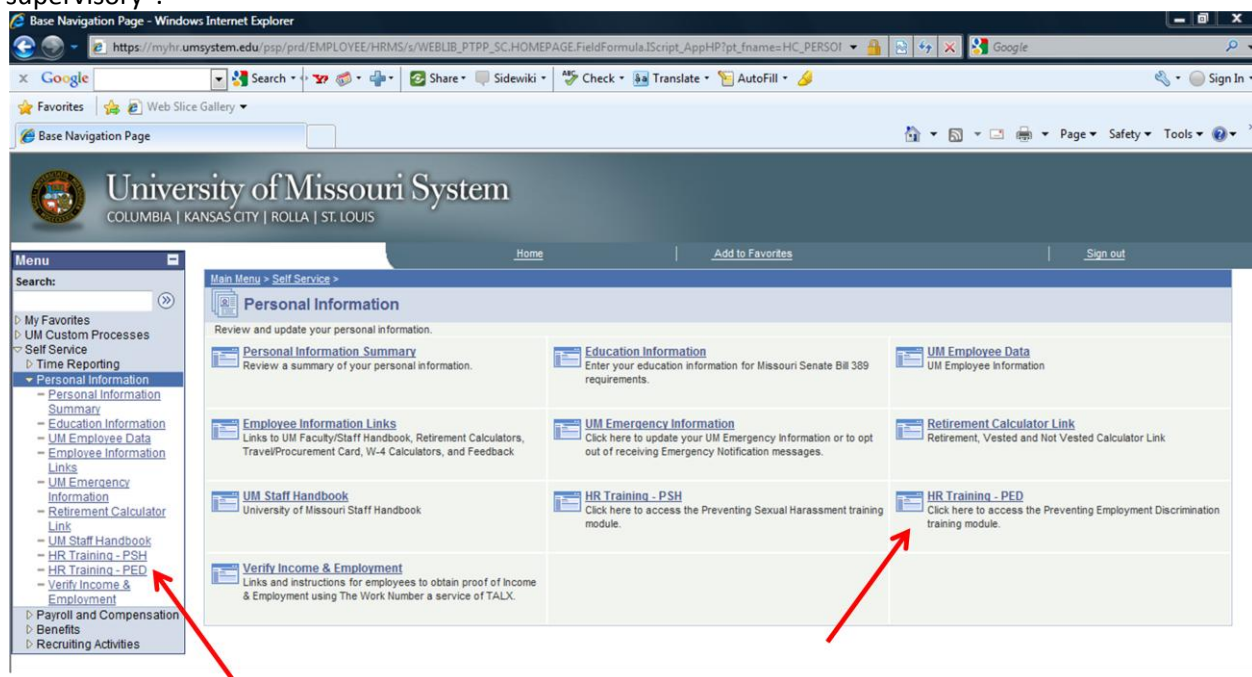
supervisory".

Base Navigation Page - Windows Internet Explorer

https://myhr.umsystem.edu/psp/prd/EMPLOYEE/HRMS/s/WEBLIB_PTPP_SC.HOMEPAGE.FieldFormula.IScript_AppHP?pt_fname=HC_PERSOI

Google

Google Search Share Sidewiki Check Translate AutoFill Sign In

Favorites Web Slice Gallery

Base Navigation Page

Page Safety Tools

University of Missouri System
COLUMBIA | KANSAS CITY | ROLLA | ST. LOUIS

Home Add to Favorites Sign out

Menu
Search:
My Favorites
UM Custom Processes
Self Service
Time Reporting
Personal Information
– Personal Information Summary
– Education Information
– UM Employee Data
– Employee Information Links
– UM Emergency Information
– Retirement Calculator Link
– UM Staff Handbook
– HR Training - PSH
– HR Training - PED
– Verify Income & Employment
Payroll and Compensation
Benefits
Recruiting Activities

Main Menu > Self Service >

Personal Information

Review and update your personal information.

Personal Information Summary
Review a summary of your personal information.

Education Information
Enter your education information for Missouri Senate Bill 389 requirements.

UM Employee Data
UM Employee Information

Employee Information Links
Links to UM Faculty/Staff Handbook, Retirement Calculators, Travel/Procurement Card, W-4 Calculators, and Feedback

UM Emergency Information
Click here to update your UM Emergency Information or to opt out of receiving Emergency Notification messages.

Retirement Calculator Link
Retirement, Vested and Not Vested Calculator Link

UM Staff Handbook
University of Missouri Staff Handbook

HR Training - PSH
Click here to access the Preventing Sexual Harassment training module.

HR Training - PED
Click here to access the Preventing Employment Discrimination training module.

Verify Income & Employment
Links and instructions for employees to obtain proof of Income & Employment using The Work Number a service of TALX.